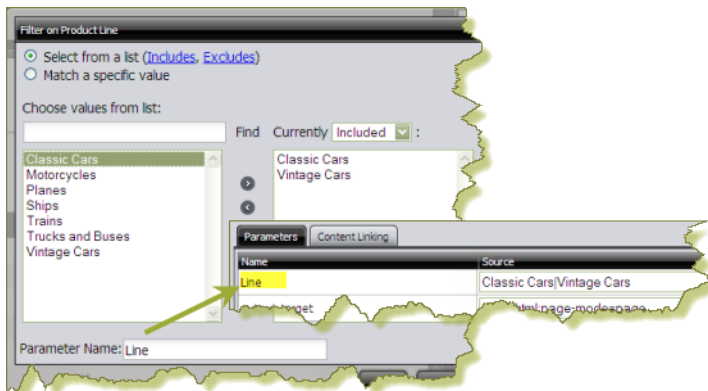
Filter on Product Line

Select from a list (Includes, Excludes)
Match a specific value

Choose values from list:

Find Currently Included :

Classic Cars
Motorcycles
Planes
Ships
Trains
Trucks and Buses
Vintage Cars

Classic Cars
Vintage Cars

Parameters Content Linking

| Name | Source |
|---|---|
| Line | Classic Cars\|Vintage Cars |
| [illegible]target | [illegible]page-modepage |

Parameter Name: Line